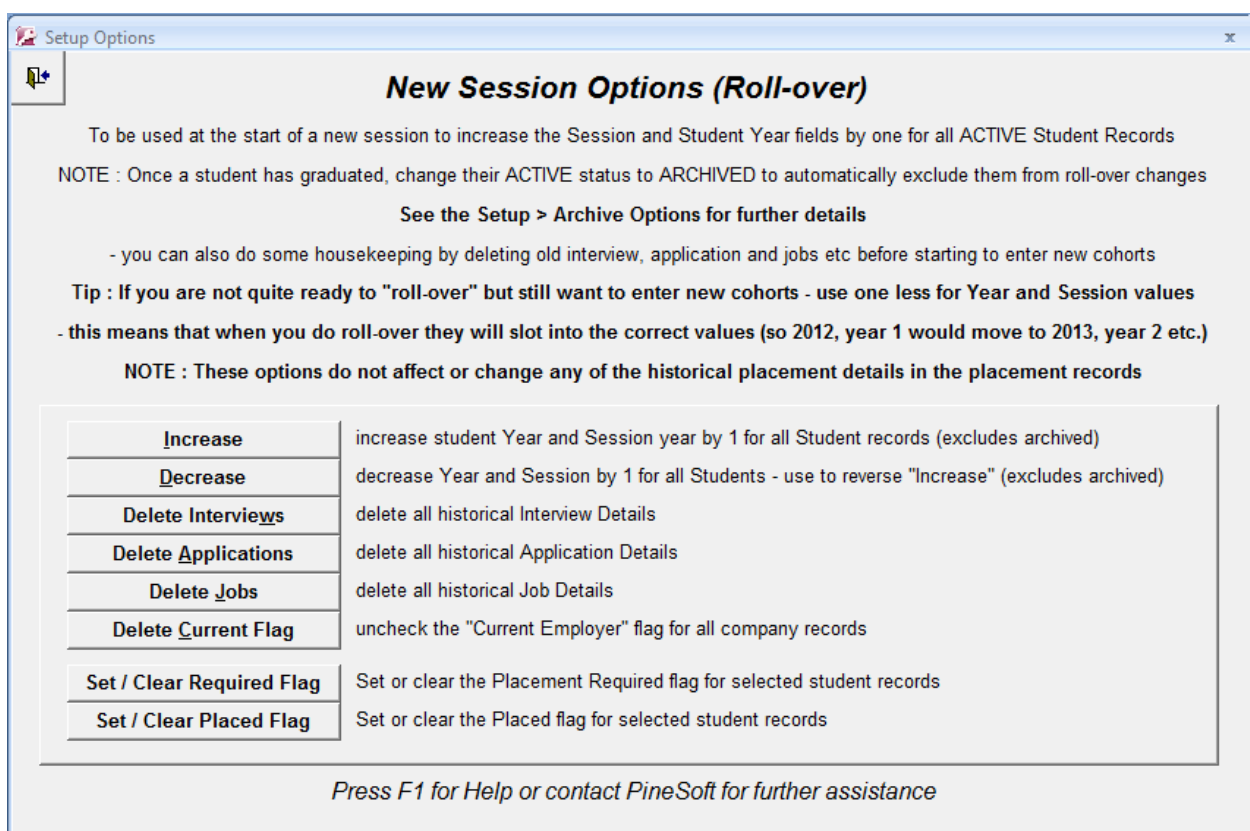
Setup Options

x

New Session Options (Roll-over)

To be used at the start of a new session to increase the Session and Student Year fields by one for all ACTIVE Student Records

NOTE : Once a student has graduated, change their ACTIVE status to ARCHIVED to automatically exclude them from roll-over changes

See the Setup > Archive Options for further details

- you can also do some housekeeping by deleting old interview, application and jobs etc before starting to enter new cohorts

Tip : If you are not quite ready to "roll-over" but still want to enter new cohorts - use one less for Year and Session values

- this means that when you do roll-over they will slot into the correct values (so 2012, year 1 would move to 2013, year 2 etc.)

NOTE : These options do not affect or change any of the historical placement details in the placement records

| | |
|---|---|
| Increase | increase student Year and Session year by 1 for all Student records (excludes archived) |
| Decrease | decrease Year and Session by 1 for all Students - use to reverse "Increase" (excludes archived) |
| Delete Interviews | delete all historical Interview Details |
| Delete Applications | delete all historical Application Details |
| Delete Jobs | delete all historical Job Details |
| Delete Current Flag | uncheck the "Current Employer" flag for all company records |
| Set / Clear Required Flag | Set or clear the Placement Required flag for selected student records |
| Set / Clear Placed Flag | Set or clear the Placed flag for selected student records |

Press F1 for Help or contact PineSoft for further assistance